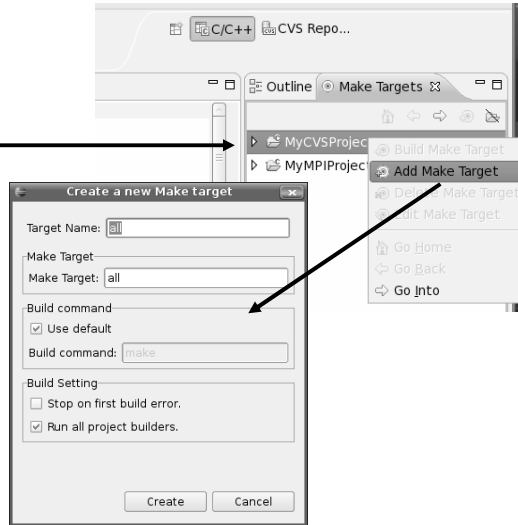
C/C++ CVS Repo...

Outline Make Targets ☒

MyCVSProjec
MyMPIProjec

Build Make Target
Add Make Target
Delete Make Target
Edit Make Target
Go Home
Go Back
Go Into

Create a new Make target

Target Name: all

Make Target
Make Target: all

Build command
☑ Use default
Build command: make

Build Setting
☐ Stop on first build error.
☑ Run all project builders.

Create Cancel